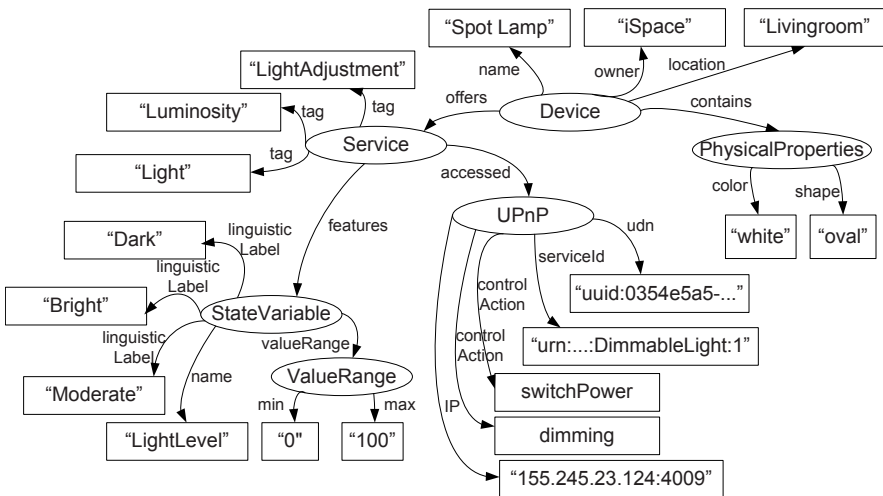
"Spot Lamp"

"iSpace"

"Livingroom"

name

owner

location

"LightAdjustment"

offers

Device

contains

"Luminosity"

tag

tag

Service

PhysicalProperties

tag

"Light"

accessed

color

shape

features

UPnP

udn

"Dark"

linguistic Label

"white"

"oval"

linguistic Label

serviceId

control Action

"uuid:0354e5a5-..."

"Bright"

StateVariable

linguistic Label

valueRange

control Action

"urn:...:DimmableLight:1"

name

ValueRange

"Moderate"

switchPower

min

max

IP

"LightLevel"

"0"

"100"

dimming

"155.245.23.124:4009"